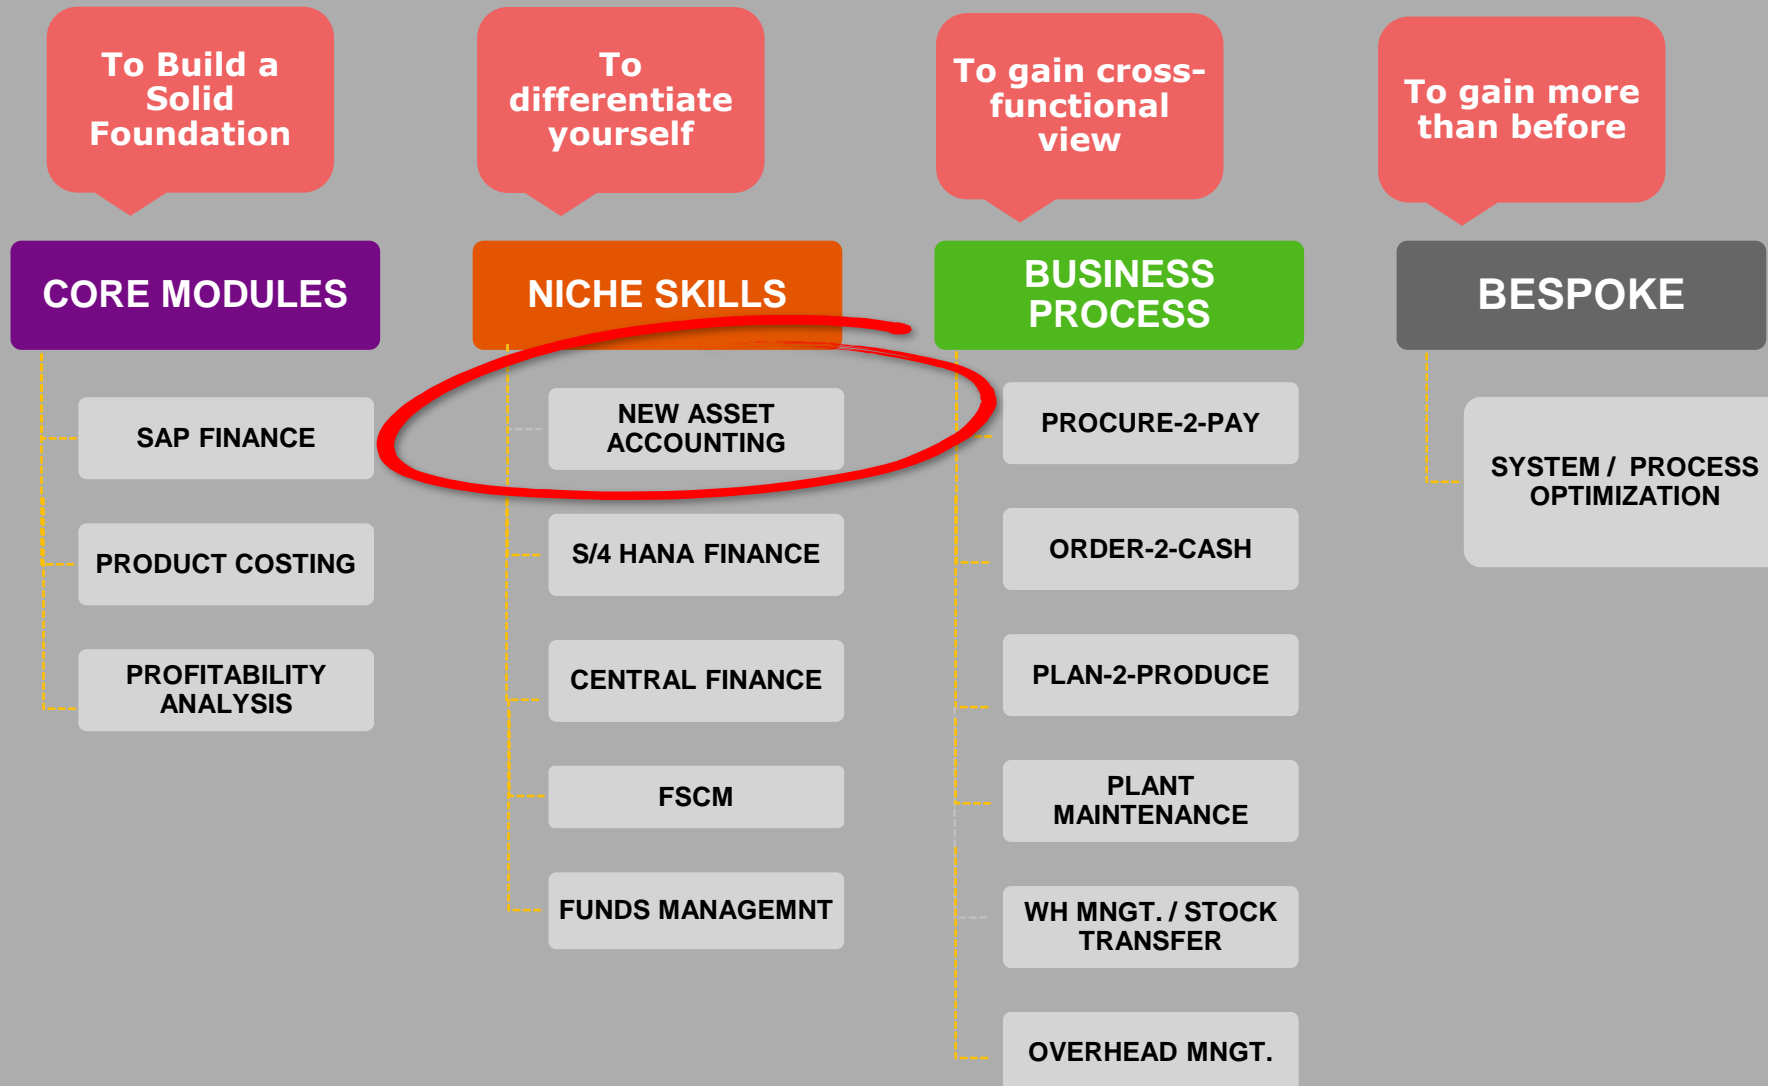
To Build a Solid Foundation

CORE MODULES

SAP FINANCE

PRODUCT COSTING

PROFITABILITY ANALYSIS

To differentiate yourself

NICHE SKILLS

NEW ASSET ACCOUNTING

S/4 HANA FINANCE

CENTRAL FINANCE

FSCM

FUNDS MANAGEMNT

To gain cross-functional view

BUSINESS PROCESS

PROCURE-2-PAY

ORDER-2-CASH

PLAN-2-PRODUCE

PLANT MAINTENANCE

WH MNGT. / STOCK TRANSFER

OVERHEAD MNGT.

To gain more than before

BESPOKE

SYSTEM / PROCESS OPTIMIZATION